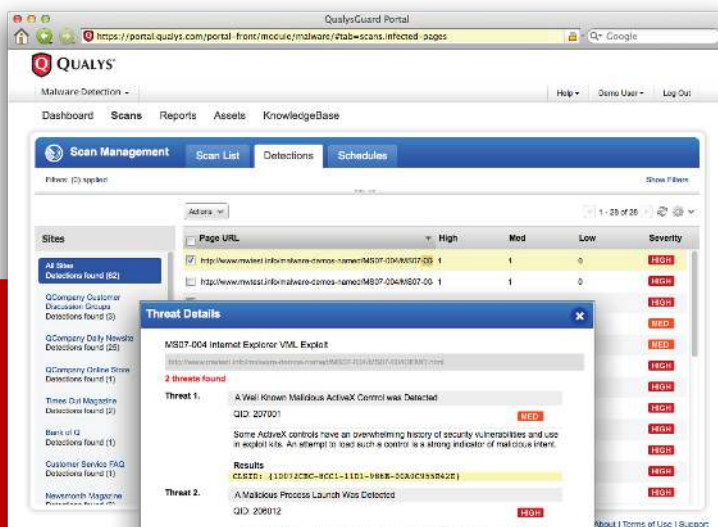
QualysGuard Portal

https://portal.qualys.com/portal-front/module/malware/#tab=scans.infected-pages

Q- Google

QUALYS

Malware Detection

Help | Demo User | Log Out

Dashboard Scans Reports Assets KnowledgeBase

Scan Management

Scan List Detections Schedules

Filters: (0) applied

Show Filters

Actions

1 - 25 of 26

Sites

All Sites
Detections found (62)

QCompany Customer Discussion Groups
Detections found (3)

QCompany Daily Newsle
Detections found (25)

QCompany Online Store
Detections found (1)

Times Out Magazine
Detections found (2)

Bank of Q
Detections found (1)

Customer Service FAQ
Detections found (1)

Newsmonth Magazine
Detections found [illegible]

| Page URL | High | Med | Low | Severity |
|---|---|---|---|---|
| http://www.mwtest.info/malware-demos-named/MS07-004/MS07-00 | 1 | 1 | 0 | HIGH |
| http://www.mwtest.info/malware-demos-named/MS07-004/MS07-00 | 1 | 1 | 0 | HIGH |
| | | | | HIGH |
| | | | | HIGH |
| | | | | MED |
| | | | | MED |
| | | | | HIGH |
| | | | | HIGH |
| | | | | HIGH |
| | | | | HIGH |
| | | | | HIGH |
| | | | | HIGH |
| | | | | HIGH |

Threat Details

MS07-004 Internet Explorer VML Exploit

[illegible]

2 threats found

Threat 1. A Well Known Malicious ActiveX Control was Detected

QID: 207001 MED

Some ActiveX controls have an overwhelming history of security vulnerabilities and use in exploit kits. An attempt to load such a control is a strong indicator of malicious intent.

Results

CLSID: {10072CEC-8CC1-11D1-986E-00A0C955B42E}

Threat 2. A Malicious Process Launch Was Detected

QID: 206012 HIGH

About | Terms of Use | Support